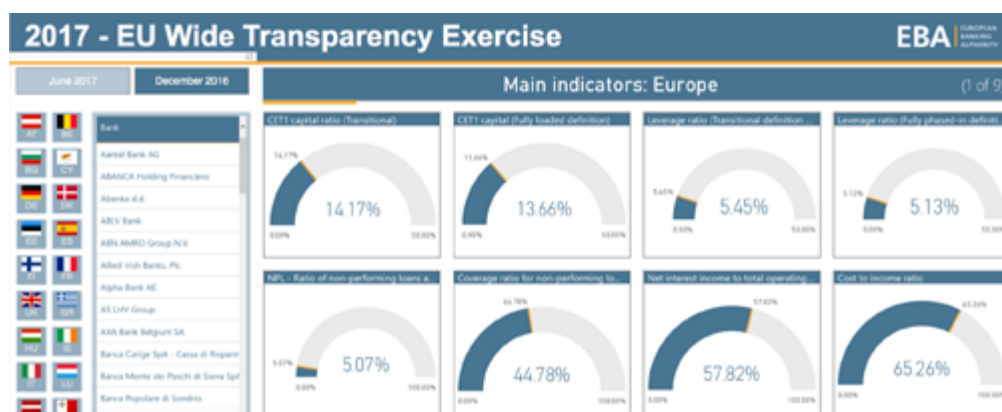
2017 - EU Wide Transparency Exercise

EBA EUROPEAN BANKING AUTHORITY

June 2017

December 2016

Main indicators: Europe

(1 of 9

AT BE BG CY DE DK EE ES FI FR UK GR HU IE IT LU

Bank

Aareal Bank AG

ABANCA Holding Financiero

Abanka d.d.

ABLV Bank

ABN AMRO Group N.V.

Allied Irish Banks, Plc

Alpha Bank AE

AS LHV Group

AXA Bank Belgium SA

Banca Carige SpA - Cassa di Risparm

Banca Monte dei Paschi di Siena SpA

Banca Popolare di Sondrio

CET1 capital ratio (Transitional)

14.17%

14.17%

0.00%

50.00%

CET1 capital (Fully loaded definition)

13.66%

13.66%

0.00%

50.00%

Leverage ratio (Transitional definition ...

5.45%

5.45%

0.00%

50.00%

Leverage ratio (Fully phased-in definiti

5.13%

5.13%

0.00%

NPL - Ratio of non-performing loans a...

5.07%

5.07%

0.00%

100.00%

Coverage ratio for non-performing lo...

44.78%

44.78%

0.00%

100.00%

Net interest income to total operating...

57.82%

57.82%

0.00%

100.00%

Cost to income ratio

65.26%

65.26%

0.00%